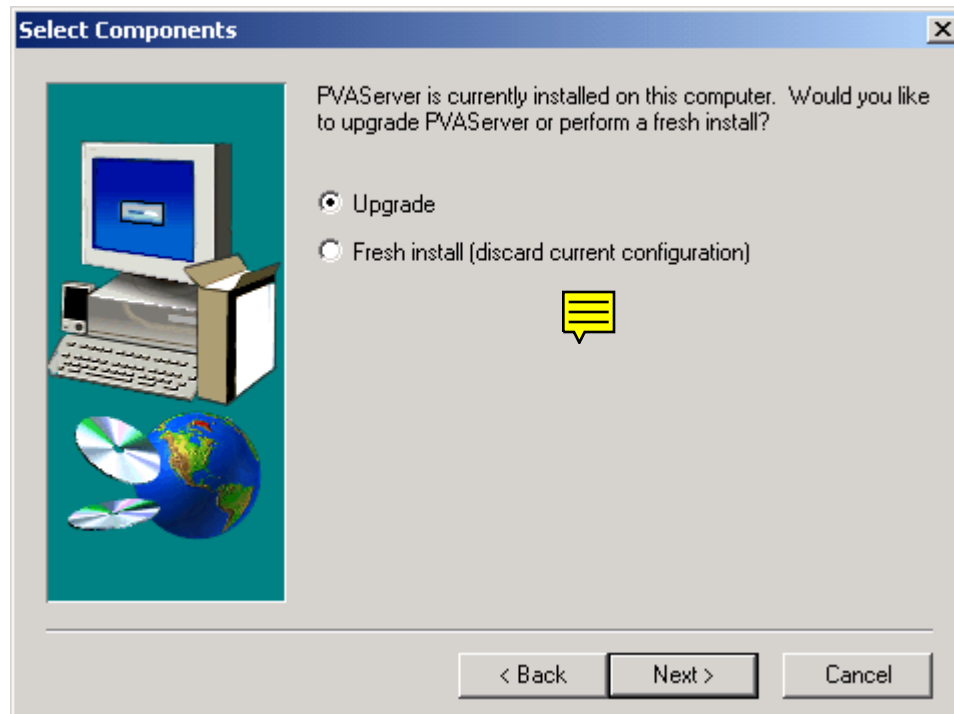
Select Components

PVAServer is currently installed on this computer. Would you like to upgrade PVAServer or perform a fresh install?

Upgrade

Fresh install (discard current configuration)

< Back
Next >
Cancel